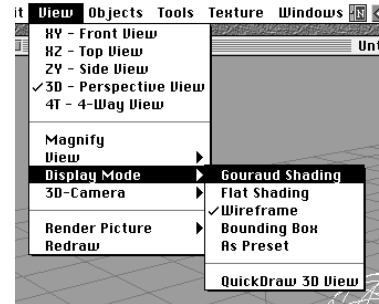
it View Objects Tools Texture Windows

Unt

XY - Front View
XZ - Top View
ZY - Side View
✓3D - Perspective View
4T - 4-Way View

Magnify
View
Display Mode
3D-Camera

Render Picture
Redraw

Gouraud Shading
Flat Shading
✓Wireframe
Bounding Box
As Preset

QuickDraw 3D View